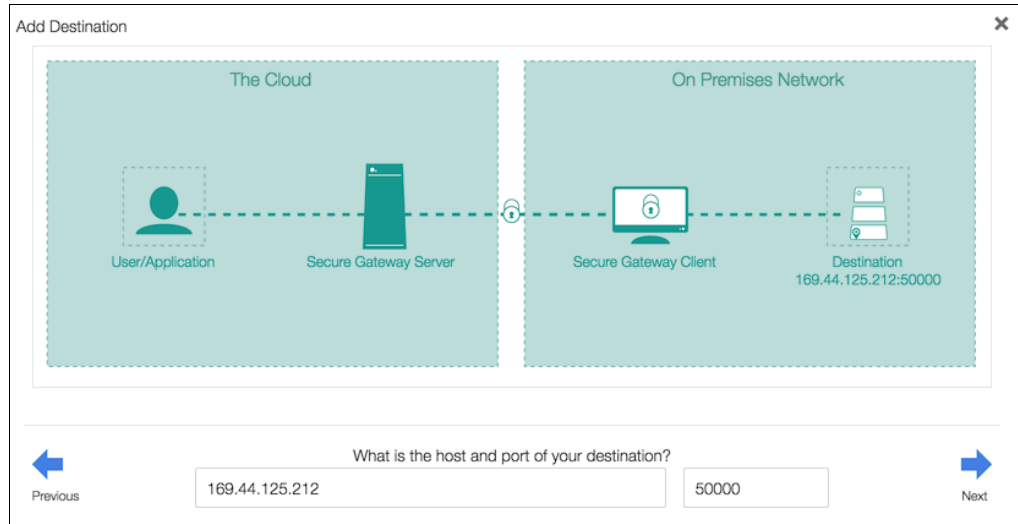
Add Destination

×

The Cloud

On Premises Network

User/Application

Secure Gateway Server

Secure Gateway Client

Destination
169.44.125.212:50000

What is the host and port of your destination?

Previous

169.44.125.212

50000

Next